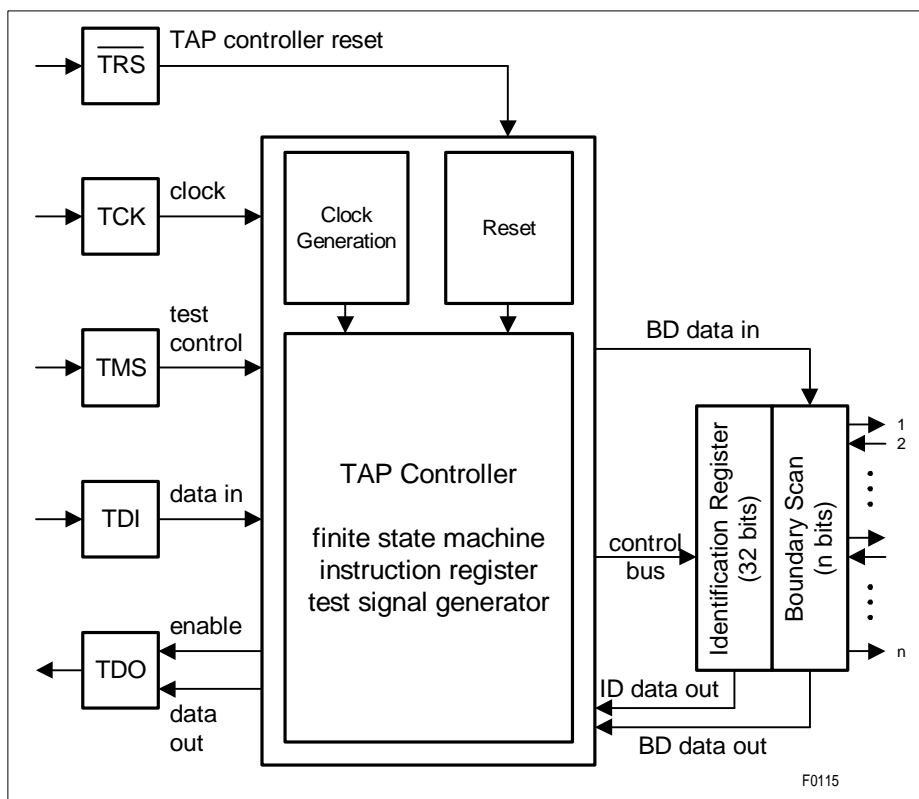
$\overline{TRS}$ TAP controller reset

TCK clock

Clock Generation

Reset

TMS test control

BD data in

TDI data in

TAP Controller

finite state machine instruction register test signal generator

control bus

Identification Register (32 bits)

Boundary Scan (n bits)

1

2

n

TDO enable

data out

ID data out

BD data out

F0115